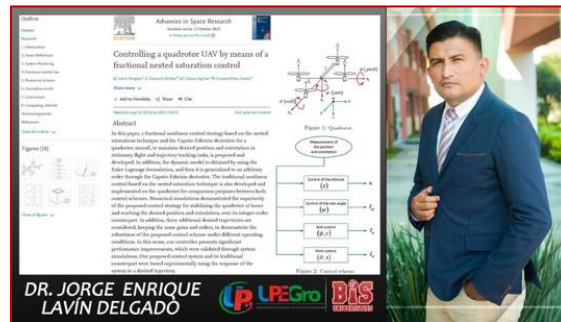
Outline

Advances in Space Research

ELSEVIER

Controlling a quadrotor UAV by means of a fractional nested saturation control

+ Add to Mendeley Share Cite

Show more

Abstract

In this paper, a fractional nonlinear control strategy based on the nested saturations technique and the Caputo-Fabrizio derivative for a quadrotor aircraft, to maintain desired position and orientation in stationary flight and trajectory tracking tasks, is proposed and developed. In addition, the dynamic model is obtained by using the Euler-Lagrange formulation, and then it is generalized to an arbitrary order through the Caputo-Fabrizio derivative. The traditional nonlinear control based on the nested saturation technique is also developed and implemented on the quadrotor for comparison purposes between both control schemes. Numerical simulations demonstrated the superiority of the proposed control strategy for stabilizing the quadrotor at hover and tracking the desired position and orientation, over its integer-order counterpart. In addition, three additional desired trajectories are considered, keeping the same gains and orders, to demonstrate the robustness of the proposed control scheme under different operating conditions. In this sense, our controller presents significant performance improvements, which were validated through system simulations. Our proposed control system and its traditional counterpart were tested experimentally using the response of the system to a desired trajectory.

Figures (10)

Figure 1: Quadrotor.

Measurement of the position and orientation

Control of the altitude $(z)$

Control of the yaw angle $(\psi)$

Roll control $(\phi, y)$

Pitch control $(\theta, x)$

Figure 2: Control scheme.

DR. JORGE ENRIQUE LAVÍN DELGADO

LPEGro

BIS